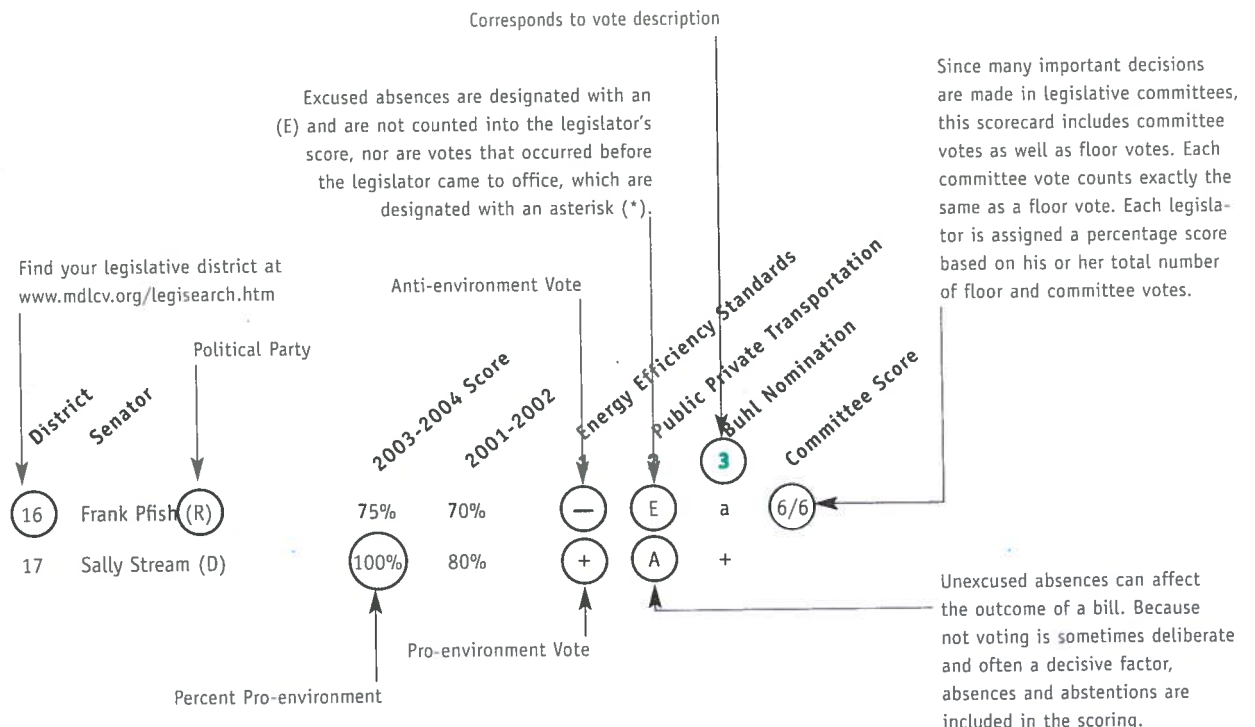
Corresponds to vote description

Excused absences are designated with an (E) and are not counted into the legislator's score, nor are votes that occurred before the legislator came to office, which are designated with an asterisk (*).

Since many important decisions are made in legislative committees, this scorecard includes committee votes as well as floor votes. Each committee vote counts exactly the same as a floor vote. Each legislator is assigned a percentage score based on his or her total number of floor and committee votes.

Find your legislative district at www.mdlcv.org/legisearch.htm

Anti-environment Vote

Political Party

District

Senator

2003-2004 Score

2001-2002

1 Energy Efficiency Standards

2 Public Private Transportation

3 Buhl Nomination

Committee Score

| 16 | Frank Pfish (R) | 75% | 70% | — | E | a | 6/6 |
|---|---|---|---|---|---|---|---|
| 17 | Sally Stream (D) | 100% | 80% | + | A | + | |

Pro-environment Vote

Percent Pro-environment

Unexcused absences can affect the outcome of a bill. Because not voting is sometimes deliberate and often a decisive factor, absences and abstentions are included in the scoring.